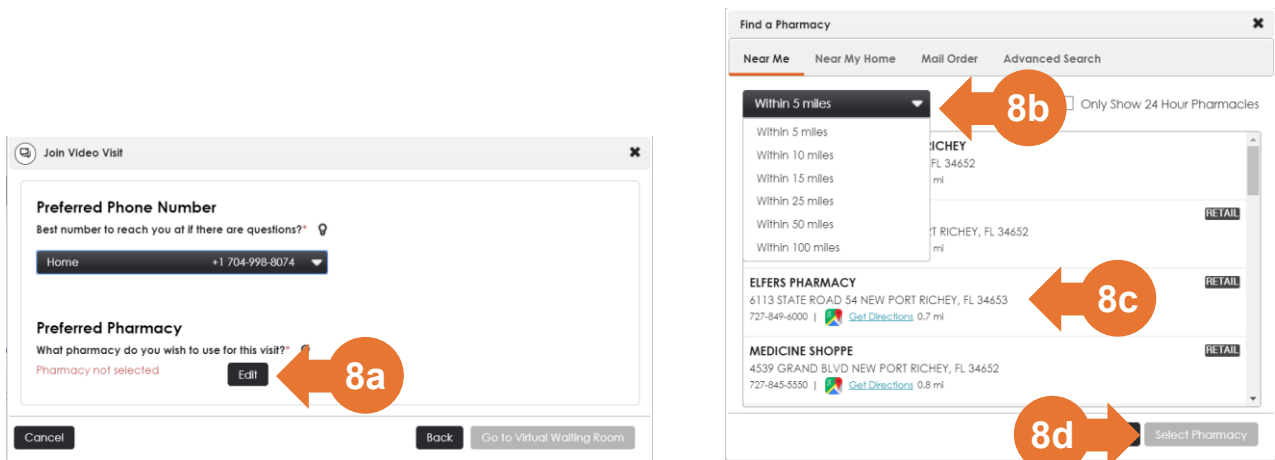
Join Video Visit

Preferred Phone Number

Best number to reach you at if there are questions?*

Home +1 704-998-8074

Preferred Pharmacy

What pharmacy do you wish to use for this visit?*

Pharmacy not selected

Edit

8a

Cancel

Back

Go to Virtual Waiting Room

Find a Pharmacy

Near Me Near My Home Mail Order Advanced Search

Within 5 miles

8b

Only Show 24 Hour Pharmacies

Within 5 miles
Within 10 miles
Within 15 miles
Within 25 miles
Within 50 miles
Within 100 miles

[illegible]RICHEY
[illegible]FL 34652
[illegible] mi

RETAIL
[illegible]RT RICHEY, FL 34652
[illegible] mi

ELFERS PHARMACY
6113 STATE ROAD 54 NEW PORT RICHEY, FL 34653
727-849-6000 | Get Directions 0.7 mi

RETAIL

8c

MEDICINE SHOPPE
4539 GRAND BLVD NEW PORT RICHEY, FL 34652
727-845-5550 | Get Directions 0.8 mi

RETAIL

8d

Select Pharmacy